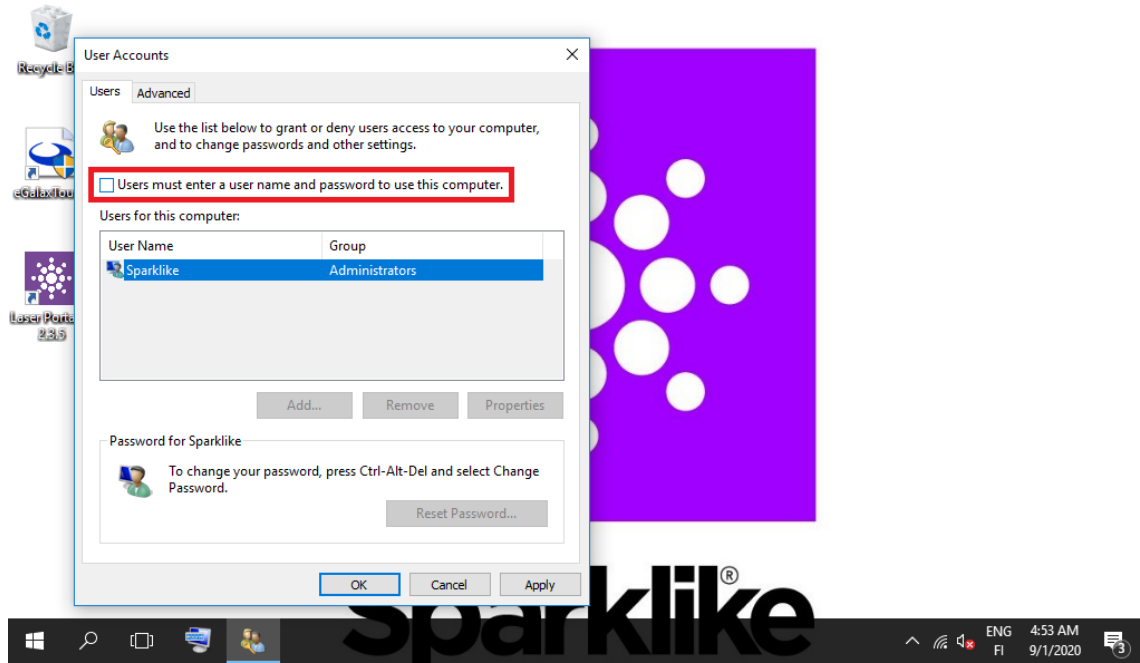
Recycle B

eGalaxTou

Laser Porta 2.3.5

User Accounts

Users | Advanced

Use the list below to grant or deny users access to your computer, and to change passwords and other settings.

Users must enter a user name and password to use this computer.

Users for this computer:

| User Name | Group |
|---|---|
| Sparklike | Administrators |

Add... | Remove | Properties

Password for Sparklike

To change your password, press Ctrl-Alt-Del and select Change Password.

Reset Password...

OK | Cancel | Apply

Sparklike®

ENG FI 4:53 AM 9/1/2020 3